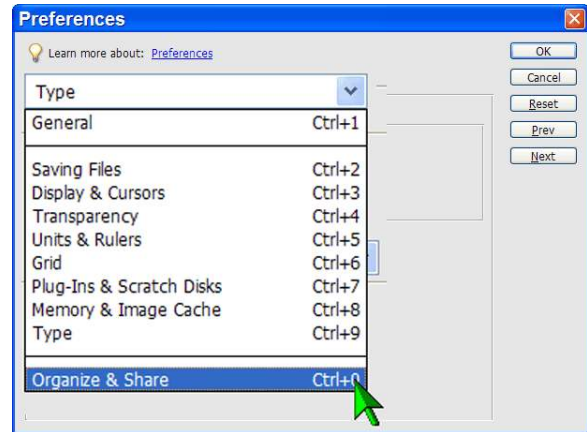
Preferences

Learn more about: Preferences

Type

General Ctrl+1

Saving Files Ctrl+2
Display & Cursors Ctrl+3
Transparency Ctrl+4
Units & Rulers Ctrl+5
Grid Ctrl+6
Plug-Ins & Scratch Disks Ctrl+7
Memory & Image Cache Ctrl+8
Type Ctrl+9

Organize & Share Ctrl+0

OK
Cancel
Reset
Prev
Next